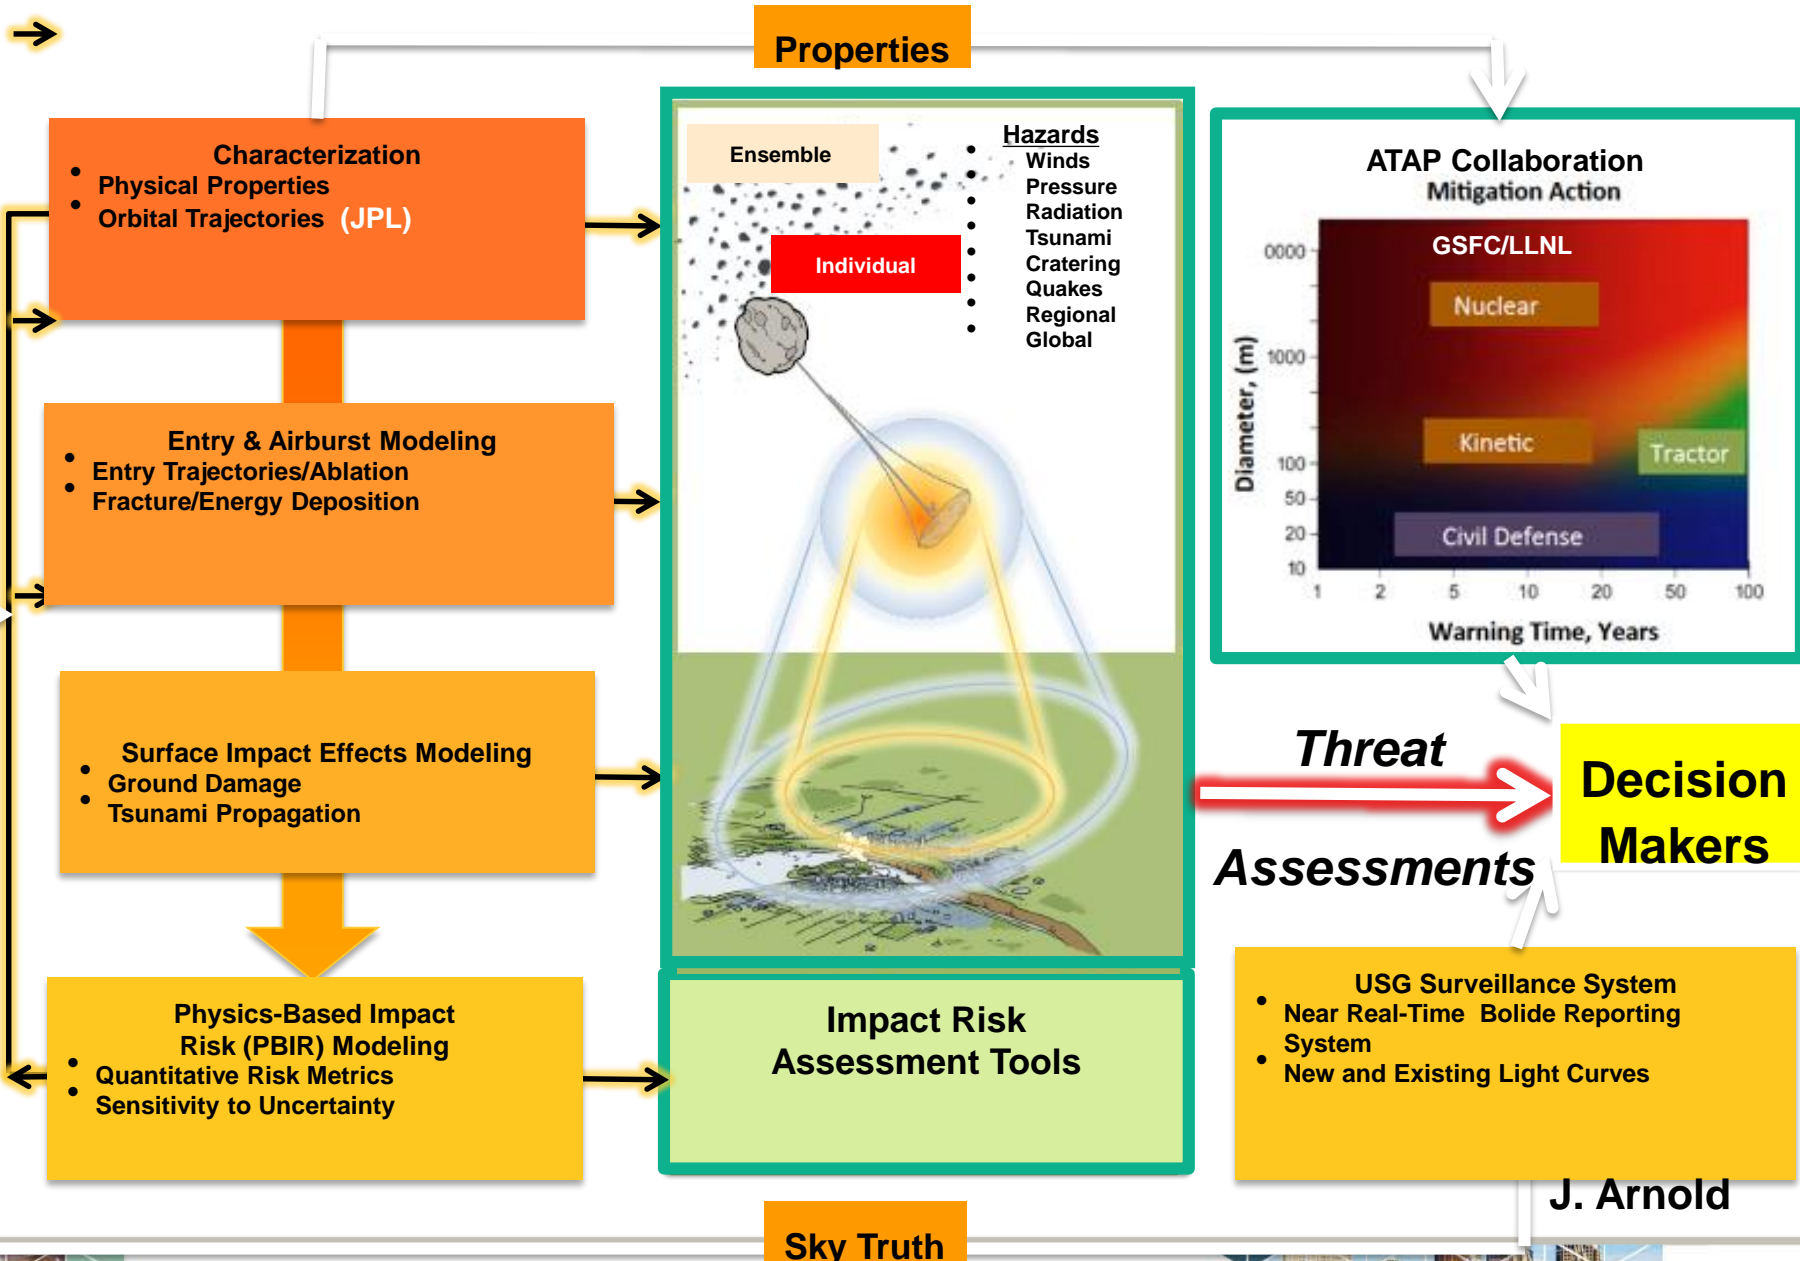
Properties

Characterization
- Physical Properties
- Orbital Trajectories (JPL)

Entry & Airburst Modeling
- Entry Trajectories/Ablation
- Fracture/Energy Deposition

Surface Impact Effects Modeling
- Ground Damage
- Tsunami Propagation

Physics-Based Impact Risk (PBIR) Modeling
- Quantitative Risk Metrics
- Sensitivity to Uncertainty

Ensemble

Individual

Hazards
- Winds
- Pressure
- Radiation
- Tsunami
- Cratering
- Quakes
- Regional
- Global

Impact Risk Assessment Tools

ATAP Collaboration
Mitigation Action

GSFC/LLNL

Nuclear

Kinetic

Tractor

Civil Defense

Diameter, (m)

0000

1000

100

50

20

10

1 2 5 10 20 50 100

Warning Time, Years

Threat

Assessments

Decision Makers

USG Surveillance System
- Near Real-Time Bolide Reporting System
- New and Existing Light Curves

J. Arnold

Sky Truth